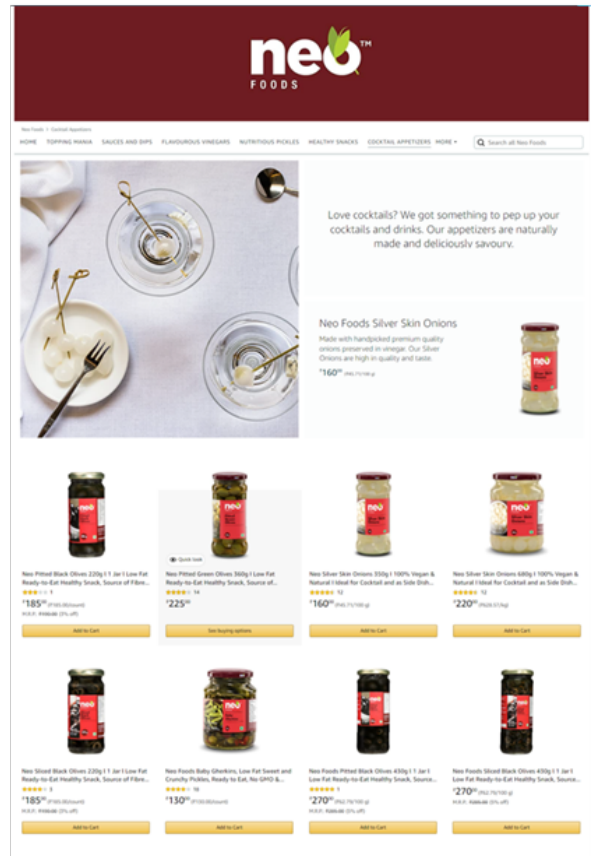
neo™
FOODS

Neo Foods › Cocktail Appetizers

HOME TOPPING MANIA SAUCES AND DIPS FLAVOUROUS VINEGARS NUTRITIOUS PICKLES HEALTHY SNACKS COCKTAIL APPETIZERS MORE ▾

Search all Neo Foods

Love cocktails? We got something to pep up your cocktails and drinks. Our appetizers are naturally made and deliciously savoury.

Neo Foods Silver Skin Onions

Made with handpicked premium quality onions preserved in vinegar. Our Silver Onions are high in quality and taste.

₹160⁰⁰ (₹45.71/100 g)

Neo Pitted Black Olives 220g I 1 Jar I Low Fat Ready-to-Eat Healthy Snack, Source of Fibre...
1
₹185⁰⁰ (₹185.00/count)
M.R.P.: ₹190.00 (3% off)
Add to Cart

Quick look
Neo Pitted Green Olives 360g I Low Fat Ready-to-Eat Healthy Snack, Source of...
14
₹225⁰⁰
See buying options

Neo Silver Skin Onions 350g I 100% Vegan & Natural I Ideal for Cocktail and as Side Dish...
12
₹160⁰⁰ (₹45.71/100 g)
Add to Cart

Neo Silver Skin Onions 680g I 100% Vegan & Natural I Ideal for Cocktail and as Side Dish...
12
₹220⁰⁰ (₹323.53/kg)
Add to Cart

Neo Sliced Black Olives 220g I 1 Jar I Low Fat Ready-to-Eat Healthy Snack, Source of Fibre...
3
₹185⁰⁰ (₹185.00/count)
M.R.P.: ₹190.00 (3% off)
Add to Cart

Neo Foods Baby Gherkins, Low Fat Sweet and Crunchy Pickles, Ready to Eat, No GMO &...
16
₹130⁰⁰ (₹130.00/count)
Add to Cart

Neo Foods Pitted Black Olives 450g I 1 Jar I Low Fat Ready-to-Eat Healthy Snack, Source...
1
₹270⁰⁰ (₹62.79/100 g)
M.R.P.: ₹280.00 (3% off)
Add to Cart

Neo Foods Sliced Black Olives 450g I 1 Jar I Low Fat Ready-to-Eat Healthy Snack, Source...
₹270⁰⁰ (₹62.79/100 g)
M.R.P.: ₹280.00 (3% off)
Add to Cart